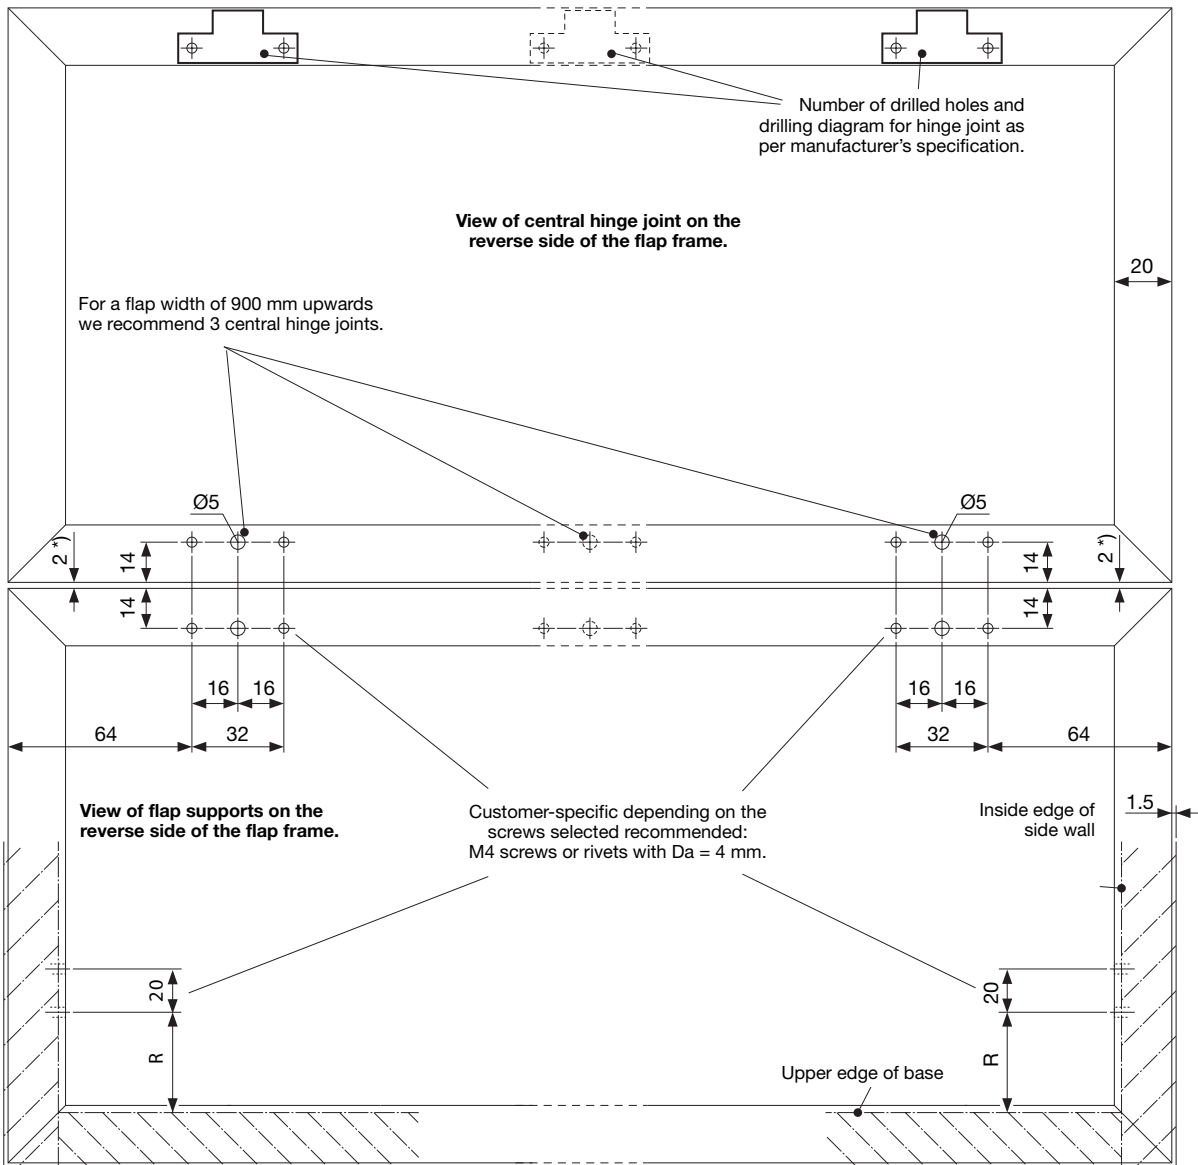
Number of drilled holes and drilling diagram for hinge joint as per manufacturer's specification.

**View of central hinge joint on the reverse side of the flap frame.**

20

For a flap width of 900 mm upwards we recommend 3 central hinge joints.

Ø5

Ø5

2 *)

14

14

14

14

2 *)

16

16

16

16

64

32

32

64

**View of flap supports on the reverse side of the flap frame.**

Customer-specific depending on the screws selected recommended: M4 screws or rivets with Da = 4 mm.

Inside edge of side wall

1.5

20

R

20

R

Upper edge of base